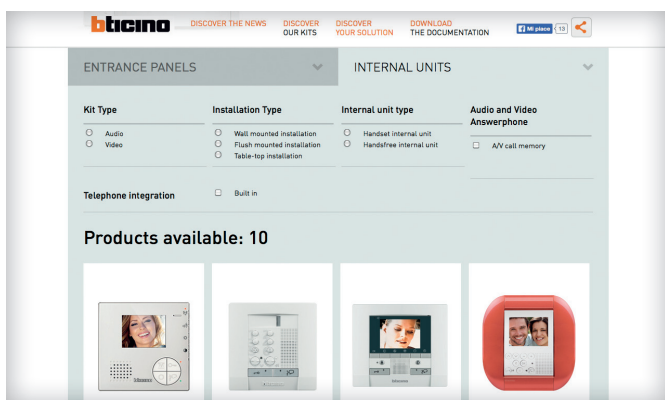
bticino DISCOVER THE NEWS DISCOVER OUR KITS DISCOVER YOUR SOLUTION DOWNLOAD THE DOCUMENTATION Mi piace 13

ENTRANCE PANELS

INTERNAL UNITS

Kit Type
Audio
Video

Installation Type
Wall mounted installation
Flush mounted installation
Table-top installation

Internal unit type
Handset internal unit
Handsfree internal unit

Audio and Video Answerphone
A/V call memory

Telephone integration
Built in

Products available: 10